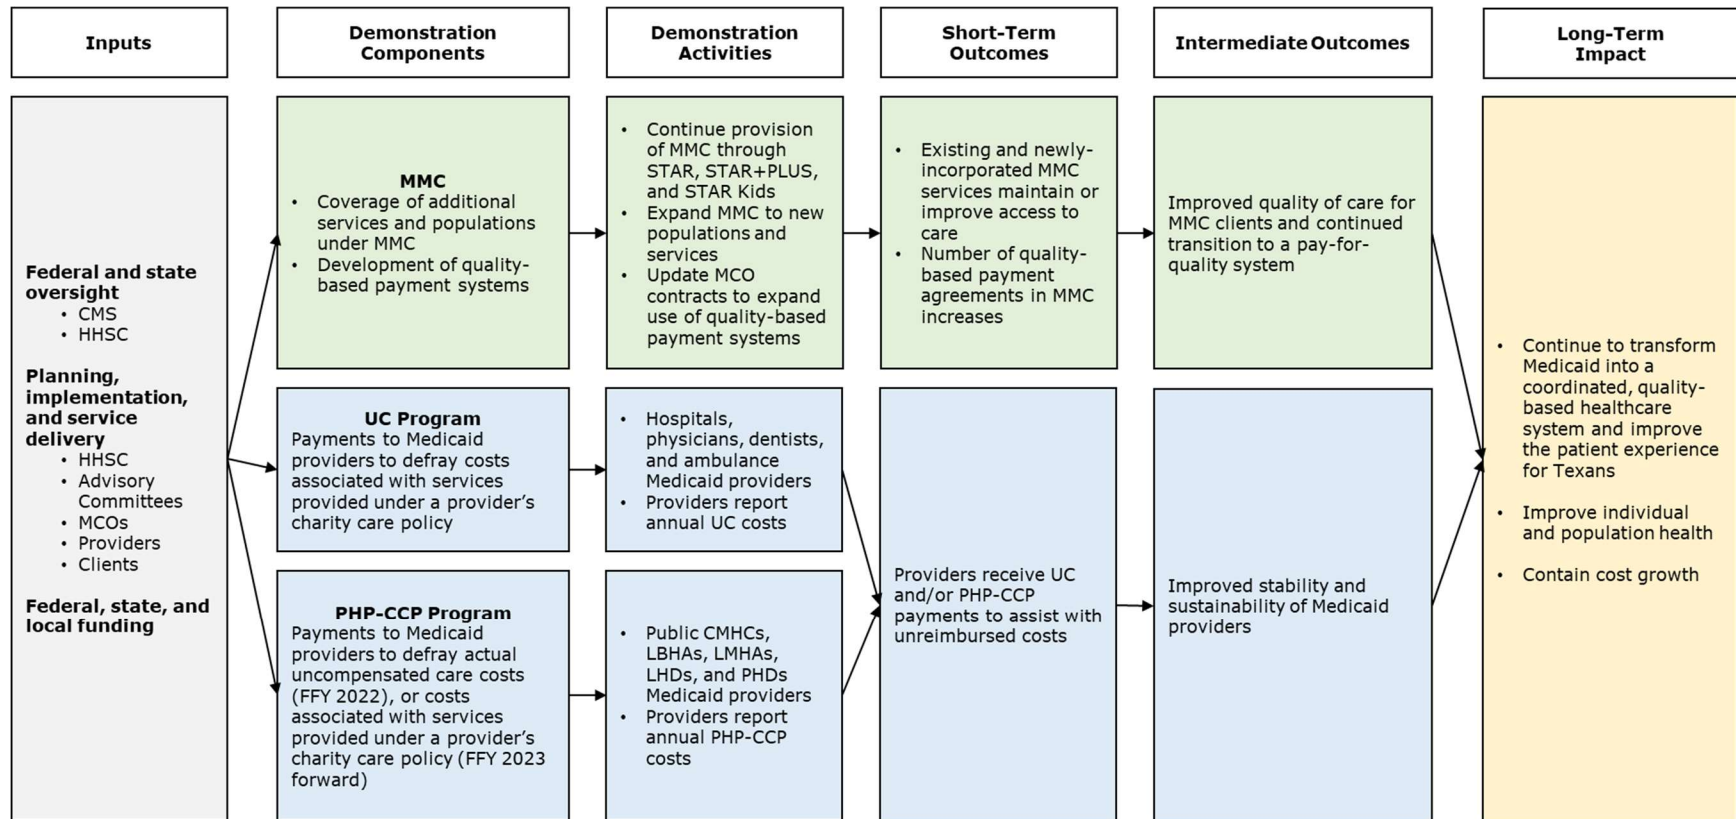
Inputs

Demonstration Components

Demonstration Activities

Short-Term Outcomes

Intermediate Outcomes

Long-Term Impact

Federal and state oversight
• CMS
• HHSC

Planning, implementation, and service delivery
• HHSC
• Advisory Committees
• MCOs
• Providers
• Clients

Federal, state, and local funding

MMC
• Coverage of additional services and populations under MMC
• Development of quality-based payment systems

• Continue provision of MMC through STAR, STAR+PLUS, and STAR Kids
• Expand MMC to new populations and services
• Update MCO contracts to expand use of quality-based payment systems

• Existing and newly-incorporated MMC services maintain or improve access to care
• Number of quality-based payment agreements in MMC increases

Improved quality of care for MMC clients and continued transition to a pay-for-quality system

UC Program
Payments to Medicaid providers to defray costs associated with services provided under a provider's charity care policy

• Hospitals, physicians, dentists, and ambulance Medicaid providers
• Providers report annual UC costs

PHP-CCP Program
Payments to Medicaid providers to defray actual uncompensated care costs (FFY 2022), or costs associated with services provided under a provider's charity care policy (FFY 2023 forward)

• Public CMHCs, LBHAs, LMHAs, LHDs, and PHDs Medicaid providers
• Providers report annual PHP-CCP costs

Providers receive UC and/or PHP-CCP payments to assist with unreimbursed costs

Improved stability and sustainability of Medicaid providers

• Continue to transform Medicaid into a coordinated, quality-based healthcare system and improve the patient experience for Texans

• Improve individual and population health

• Contain cost growth